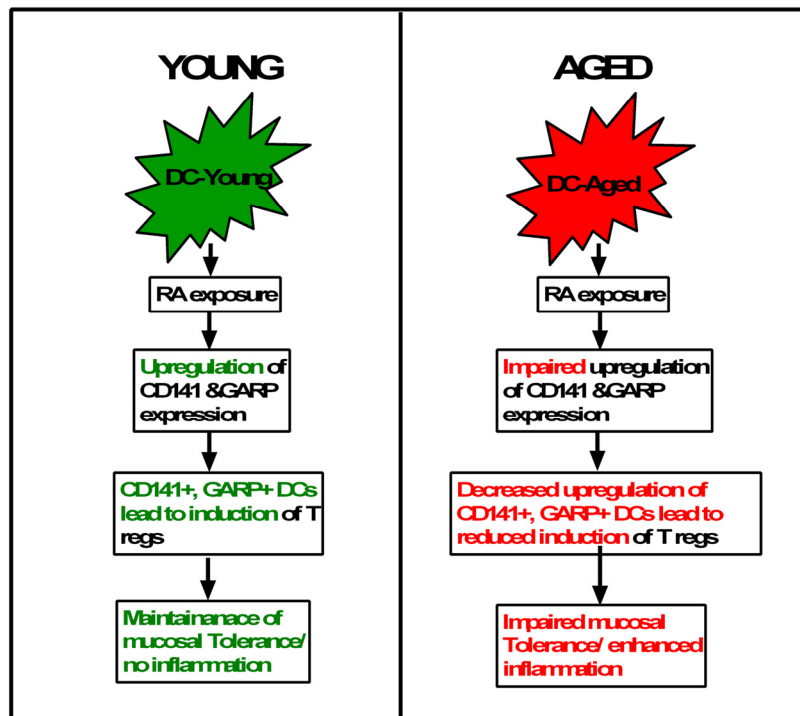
YOUNG

DC-Young

RA exposure

Upregulation of CD141 &GARP expression

CD141+, GARP+ DCs lead to induction of T regs

Maintainanace of mucosal Tolerance/ no inflammation

AGED

DC-Aged

RA exposure

Impaired upregulation of CD141 &GARP expression

Decreased upregulation of CD141+, GARP+ DCs lead to reduced induction of T regs

Impaired mucosal Tolerance/ enhanced inflammation